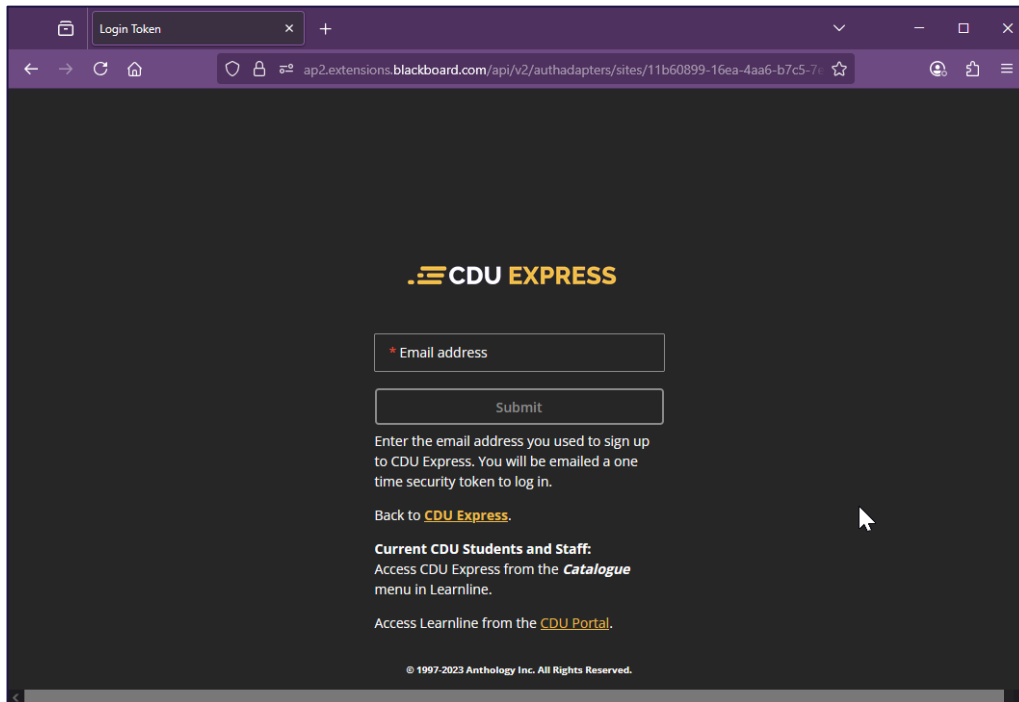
Login Token

ap2.extensions.blackboard.com/api/v2/authadapters/sites/11b60899-16ea-4aa6-b7c5-7e

CDU EXPRESS

* Email address

Submit

Enter the email address you used to sign up to CDU Express. You will be emailed a one time security token to log in.

Back to CDU Express.

**Current CDU Students and Staff:**
Access CDU Express from the ***Catalogue*** menu in Learnline.

Access Learnline from the CDU Portal.

© 1997-2023 Anthology Inc. All Rights Reserved.